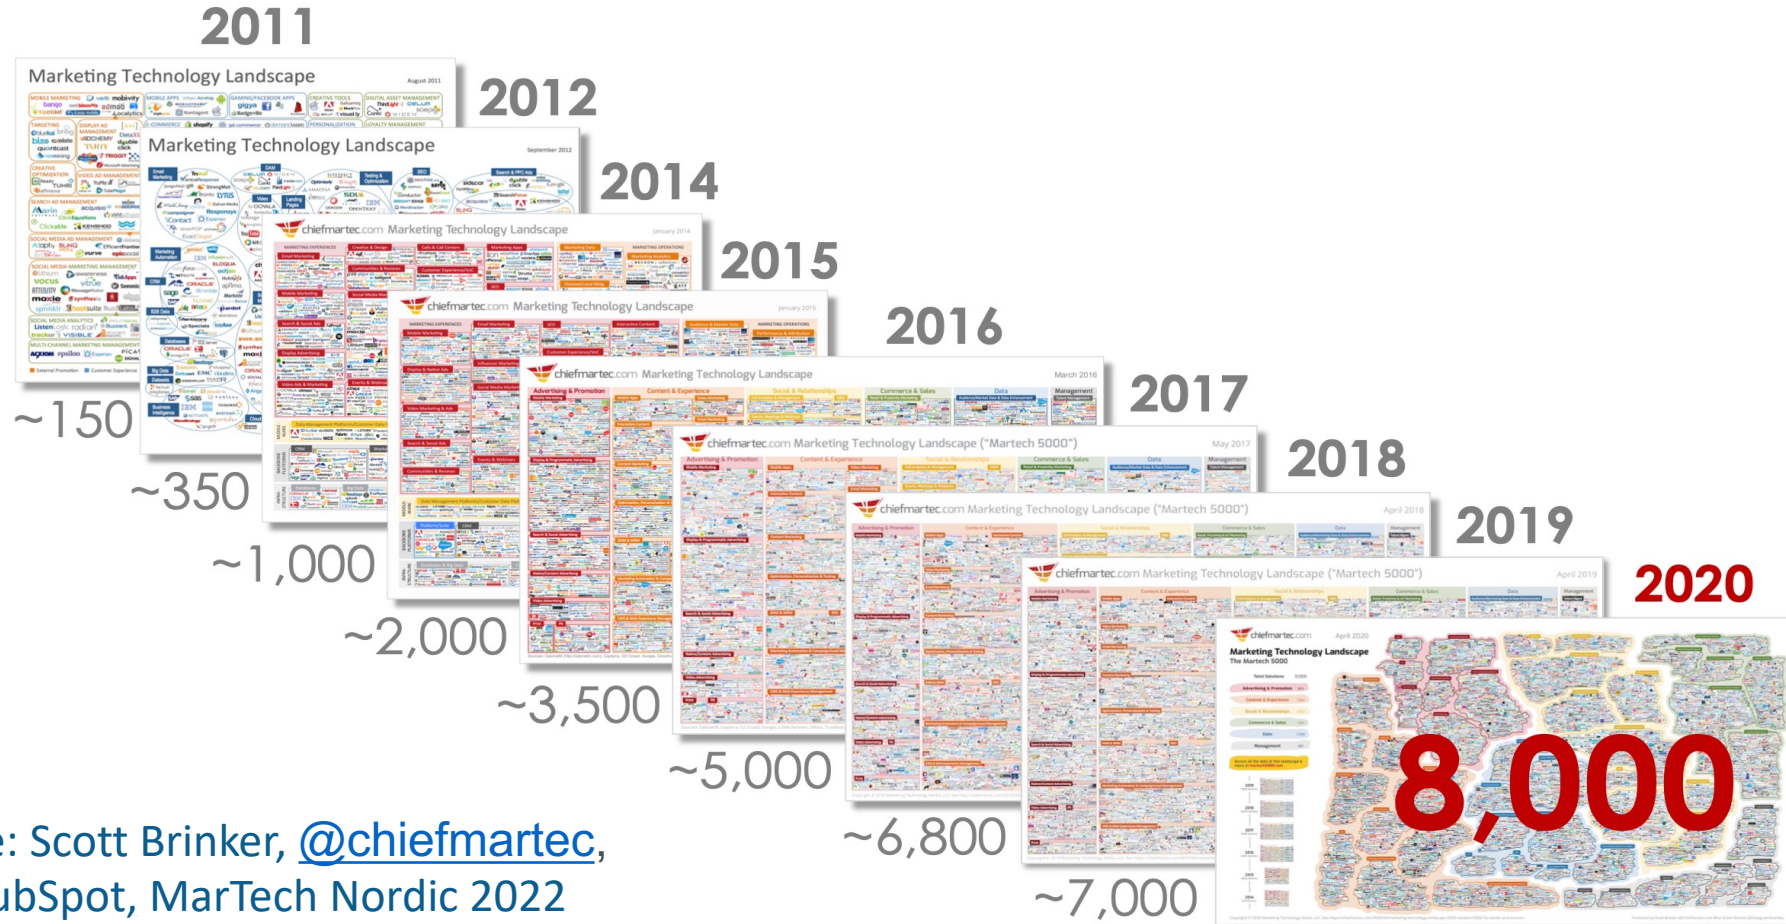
2011

Marketing Technology Landscape

August 2011

~150

2012

Marketing Technology Landscape

September 2012

~350

2014

chiefmartec.com Marketing Technology Landscape

January 2014

~1,000

2015

chiefmartec.com Marketing Technology Landscape

January 2015

~2,000

2016

chiefmartec.com Marketing Technology Landscape

March 2016

~3,500

2017

chiefmartec.com Marketing Technology Landscape ("Martech 5000")

May 2017

~5,000

2018

chiefmartec.com Marketing Technology Landscape ("Martech 5000")

April 2018

~6,800

2019

chiefmartec.com Marketing Technology Landscape ("Martech 5000")

April 2019

~7,000

2020

chiefmartec.com

April 2020

Marketing Technology Landscape
The Martech 5000

8,000

e: Scott Brinker, @chiefmartec,
ubSpot, MarTech Nordic 2022